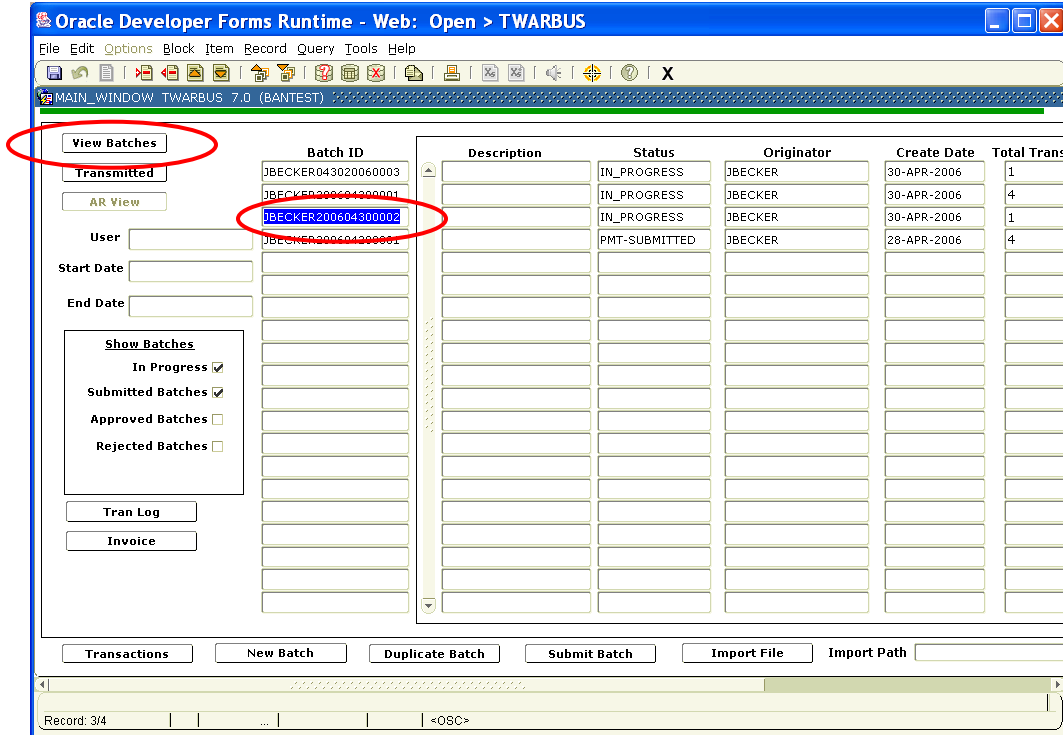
Oracle Developer Forms Runtime - Web: Open > TWARBUS

File Edit Options Block Item Record Query Tools Help

X

MAIN_WINDOW TWARBUS 7.0 (BANTEST)

View Batches

Transmitted

AR View

User

Start Date

End Date

Show Batches

In Progress

Submitted Batches

Approved Batches

Rejected Batches

Tran Log

Invoice

| Batch ID | Description | Status | Originator | Create Date | Total Trans |
|---|---|---|---|---|---|
| JBECKER043020060003 | | IN_PROGRESS | JBECKER | 30-APR-2006 | 1 |
| JBECKER200604300001 | | IN_PROGRESS | JBECKER | 30-APR-2006 | 4 |
| JBECKER200604300002 | | IN_PROGRESS | JBECKER | 30-APR-2006 | 1 |
| JBECKER200604280001 | | PMT-SUBMITTED | JBECKER | 28-APR-2006 | 4 |

Transactions

New Batch

Duplicate Batch

Submit Batch

Import File

Import Path

Record: 3/4 ... <OSC>